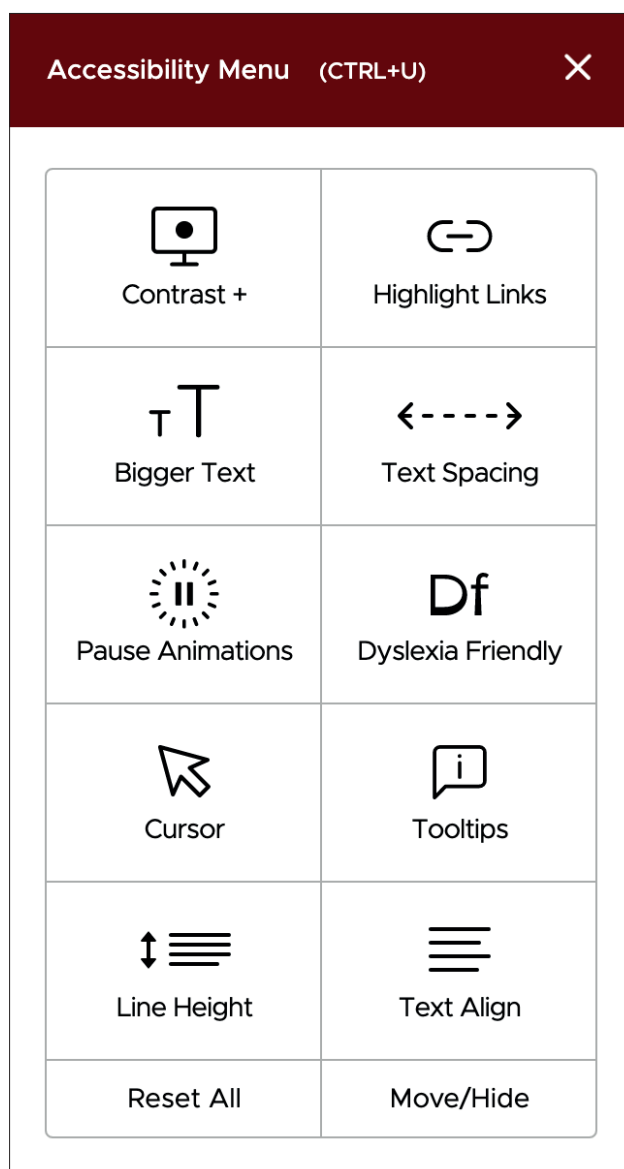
Accessibility Menu (CTRL+U)

| | |
|---|---|
| Contrast + | Highlight Links |
| TT Bigger Text | Text Spacing |
| Pause Animations | Df Dyslexia Friendly |
| Cursor | i Tooltips |
| Line Height | Text Align |
| Reset All | Move/Hide |